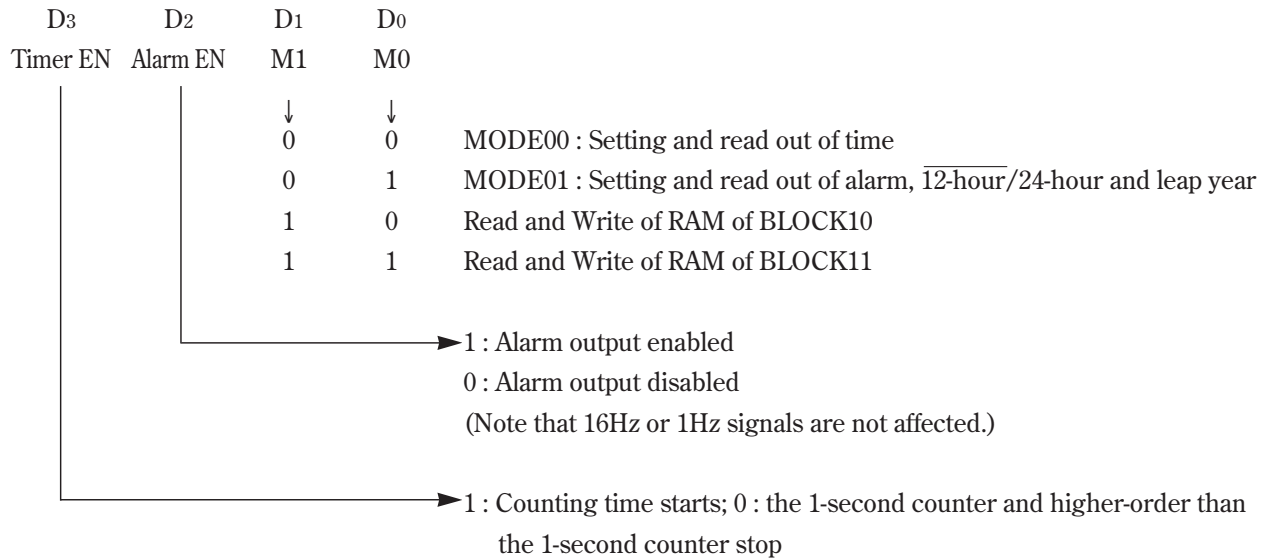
$D_3$ $D_2$ $D_1$ $D_0$
Timer EN Alarm EN M1 M0

0 0 MODE00 : Setting and read out of time
0 1 MODE01 : Setting and read out of alarm, $\overline{\text{12-hour}}$/24-hour and leap year
1 0 Read and Write of RAM of BLOCK10
1 1 Read and Write of RAM of BLOCK11

1 : Alarm output enabled
0 : Alarm output disabled
(Note that 16Hz or 1Hz signals are not affected.)

1 : Counting time starts; 0 : the 1-second counter and higher-order than the 1-second counter stop